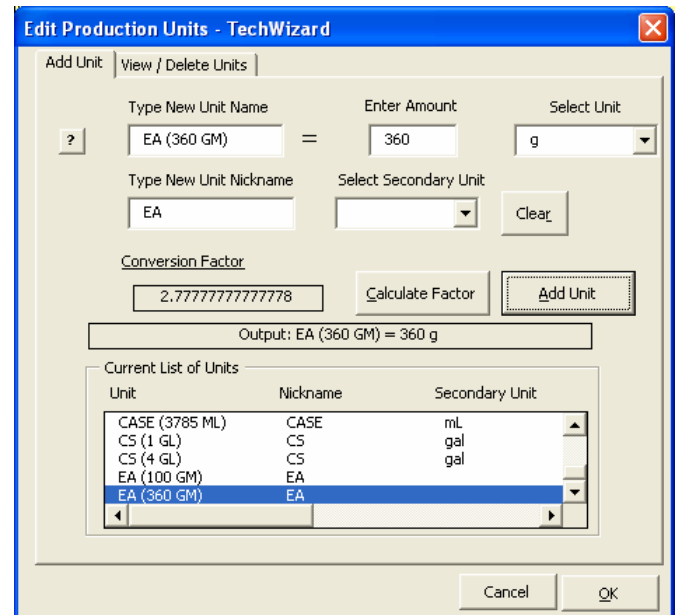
Edit Production Units - TechWizard

Add Unit | View / Delete Units

Type New Unit Name
Enter Amount
Select Unit

?
EA (360 GM) = 360
g

Type New Unit Nickname
Select Secondary Unit

EA
Clear

Conversion Factor
2.77777777777778
Calculate Factor
Add Unit

Output: EA (360 GM) = 360 g

Current List of Units

| Unit | Nickname | Secondary Unit |
|---|---|---|
| CASE (3785 ML) | CASE | mL |
| CS (1 GL) | CS | gal |
| CS (4 GL) | CS | gal |
| EA (100 GM) | EA | |
| EA (360 GM) | EA | |

Cancel
OK